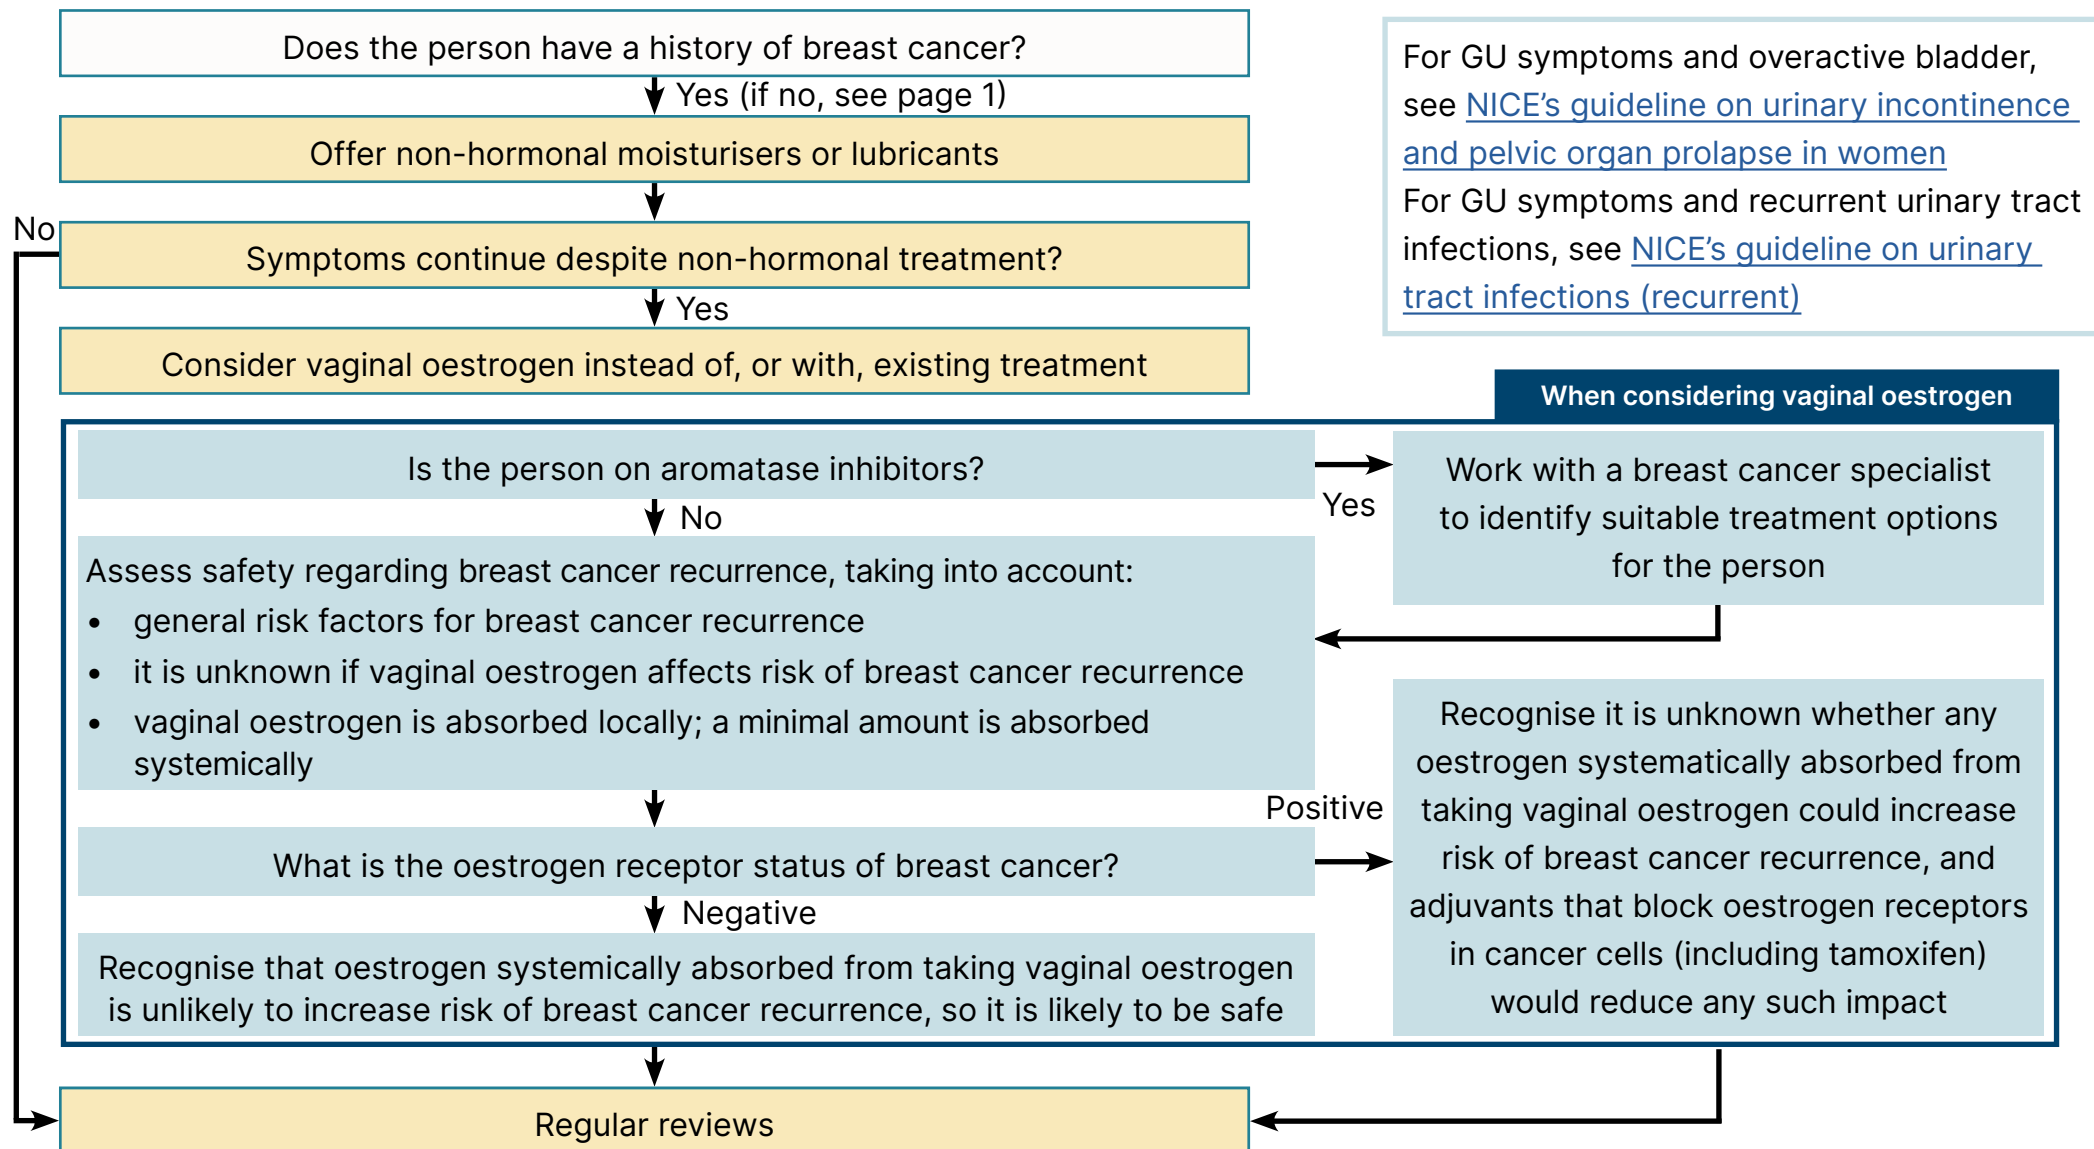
Does the person have a history of breast cancer?

Yes (if no, see page 1)

Offer non-hormonal moisturisers or lubricants

No

Symptoms continue despite non-hormonal treatment?

Yes

Consider vaginal oestrogen instead of, or with, existing treatment

For GU symptoms and overactive bladder, see NICE's guideline on urinary incontinence and pelvic organ prolapse in women
For GU symptoms and recurrent urinary tract infections, see NICE's guideline on urinary tract infections (recurrent)

When considering vaginal oestrogen

Is the person on aromatase inhibitors?

Yes

Work with a breast cancer specialist to identify suitable treatment options for the person

No

Assess safety regarding breast cancer recurrence, taking into account:
- general risk factors for breast cancer recurrence
- it is unknown if vaginal oestrogen affects risk of breast cancer recurrence
- vaginal oestrogen is absorbed locally; a minimal amount is absorbed systemically

Recognise it is unknown whether any oestrogen systematically absorbed from taking vaginal oestrogen could increase risk of breast cancer recurrence, and adjuvants that block oestrogen receptors in cancer cells (including tamoxifen) would reduce any such impact

Positive

What is the oestrogen receptor status of breast cancer?

Negative

Recognise that oestrogen systemically absorbed from taking vaginal oestrogen is unlikely to increase risk of breast cancer recurrence, so it is likely to be safe

Regular reviews